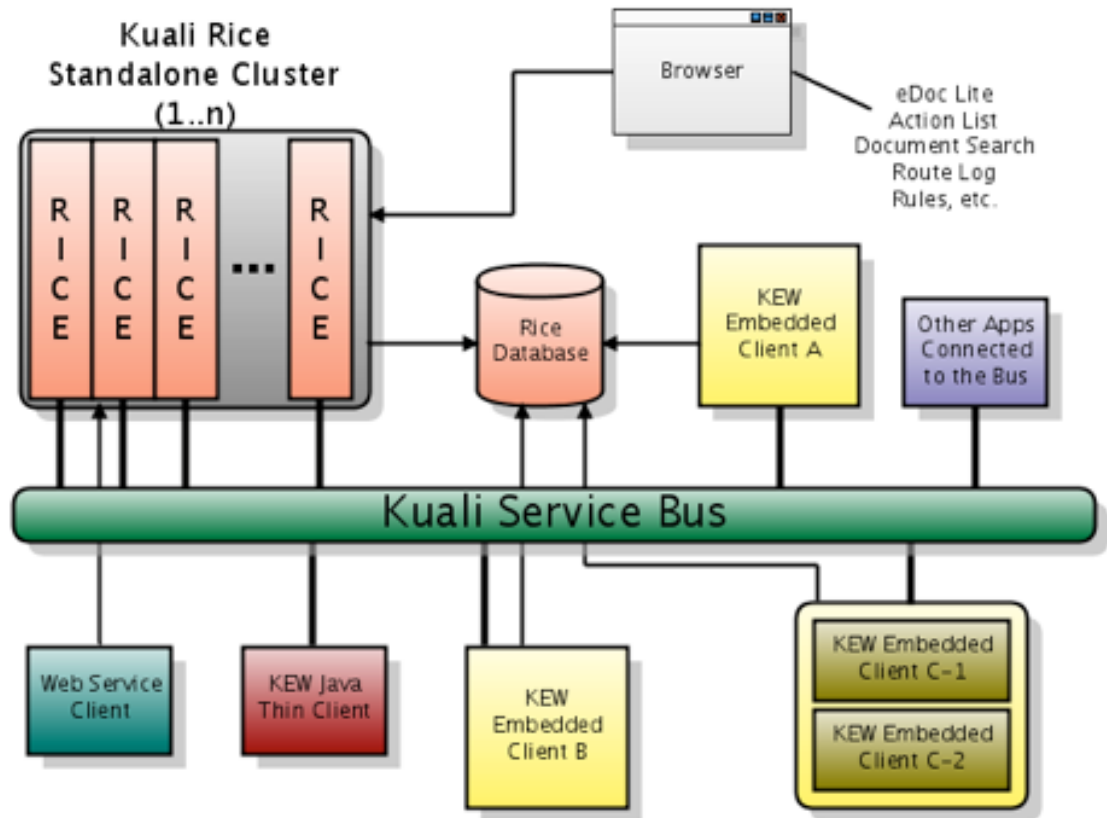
Kuali Rice Standalone Cluster (1..n)

Browser

eDoc Lite
Action List
Document Search
Route Log
Rules, etc.

R I C E

R I C E

R I C E

...

R I C E

Rice Database

KEW Embedded Client A

Other Apps Connected to the Bus

Kuali Service Bus

Web Service Client

KEW Java Thin Client

KEW Embedded Client B

KEW Embedded Client C-1

KEW Embedded Client C-2